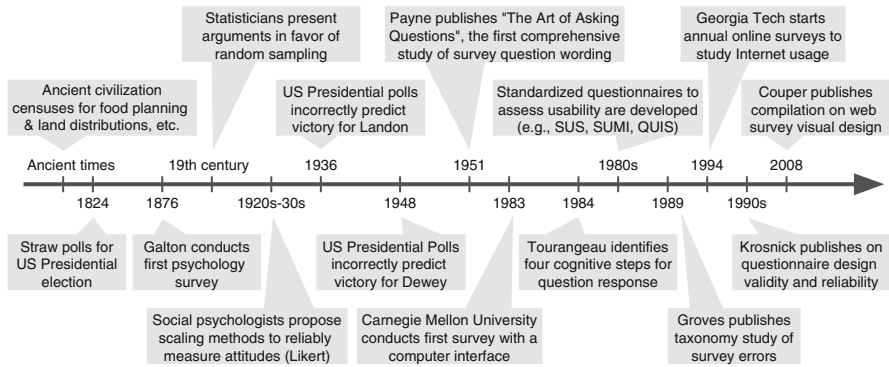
Statisticians present arguments in favor of random sampling

Payne publishes "The Art of Asking Questions", the first comprehensive study of survey question wording

Georgia Tech starts annual online surveys to study Internet usage

Ancient civilization censuses for food planning & land distributions, etc.

US Presidential polls incorrectly predict victory for Landon

Standardized questionnaires to assess usability are developed (e.g., SUS, SUMI, QUIS)

Couper publishes compilation on web survey visual design

Ancient times

19th century

1936

1951

1980s

1994

2008

1824

1876

1920s-30s

1948

1983

1984

1989

1990s

Straw polls for US Presidential election

Galton conducts first psychology survey

US Presidential Polls incorrectly predict victory for Dewey

Tourangeau identifies four cognitive steps for question response

Krosnick publishes on questionnaire design validity and reliability

Social psychologists propose scaling methods to reliably measure attitudes (Likert)

Carnegie Mellon University conducts first survey with a computer interface

Groves publishes taxonomy study of survey errors